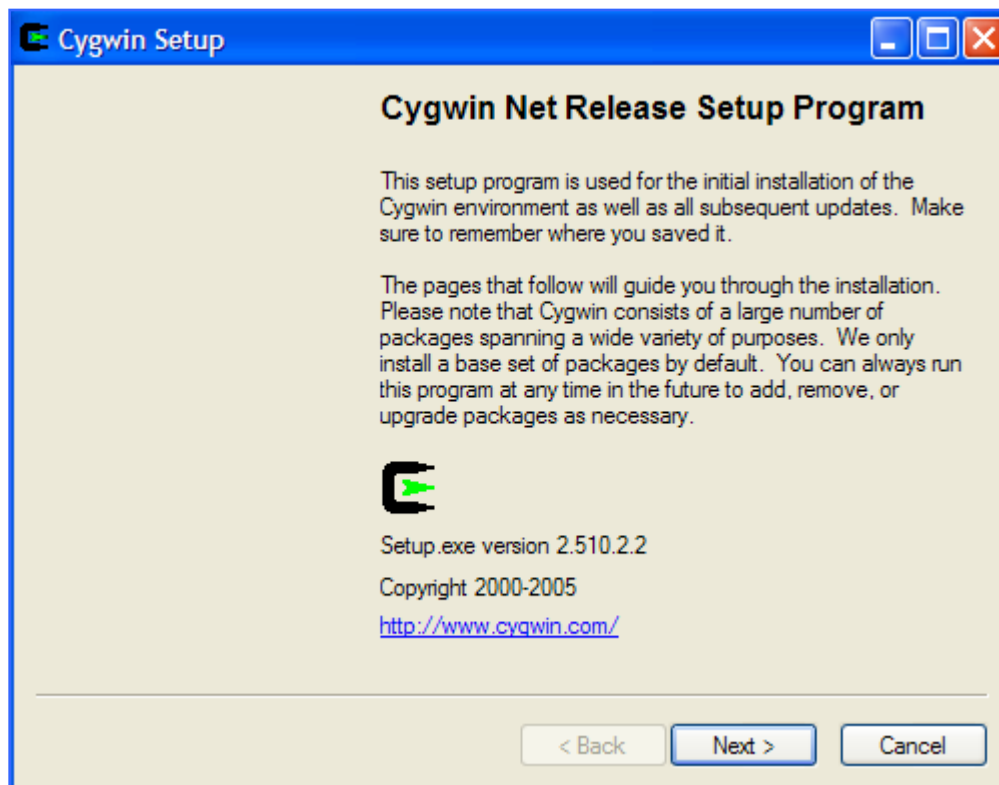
Cygwin Setup

Cygwin Net Release Setup Program

This setup program is used for the initial installation of the Cygwin environment as well as all subsequent updates. Make sure to remember where you saved it.

The pages that follow will guide you through the installation. Please note that Cygwin consists of a large number of packages spanning a wide variety of purposes. We only install a base set of packages by default. You can always run this program at any time in the future to add, remove, or upgrade packages as necessary.

Setup.exe version 2.510.2.2

Copyright 2000-2005

http://www.cygwin.com/

< Back Next > Cancel